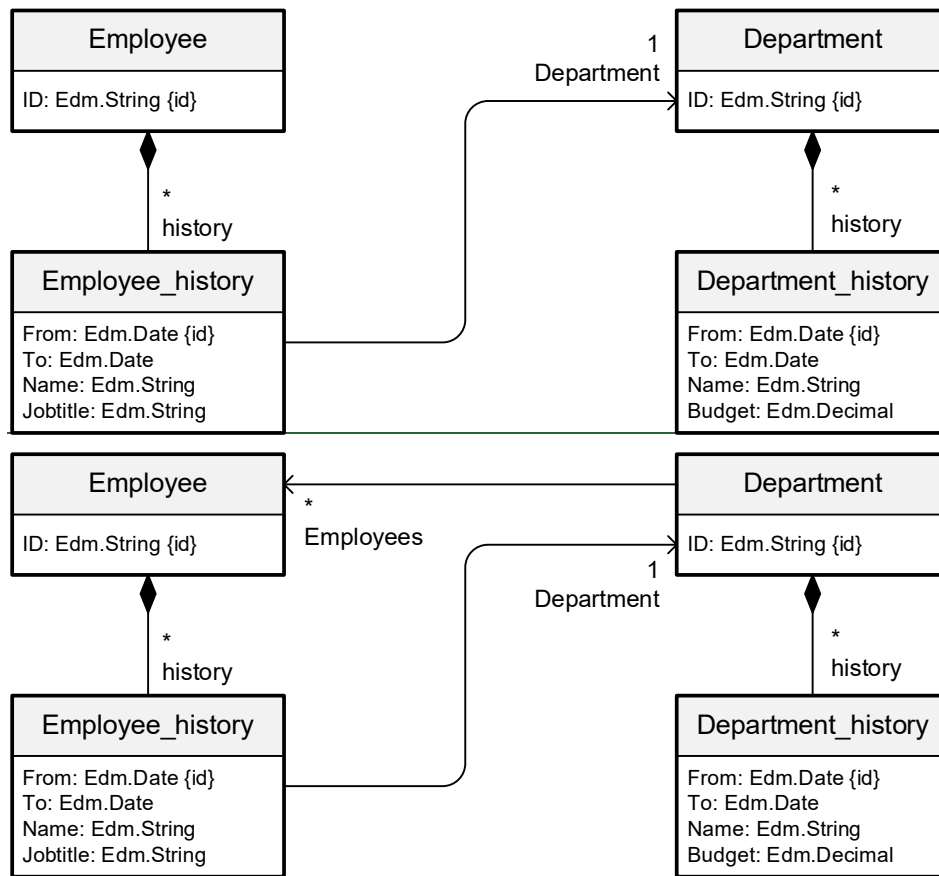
Employee

ID: Edm.String {id}

*
history

Employee_history

From: Edm.Date {id}
To: Edm.Date
Name: Edm.String
Jobtitle: Edm.String

1
Department

Department

ID: Edm.String {id}

*
history

Department_history

From: Edm.Date {id}
To: Edm.Date
Name: Edm.String
Budget: Edm.Decimal

Employee

ID: Edm.String {id}

*
Employees

*
history

Employee_history

From: Edm.Date {id}
To: Edm.Date
Name: Edm.String
Jobtitle: Edm.String

Department

ID: Edm.String {id}

1
Department

*
history

Department_history

From: Edm.Date {id}
To: Edm.Date
Name: Edm.String
Budget: Edm.Decimal